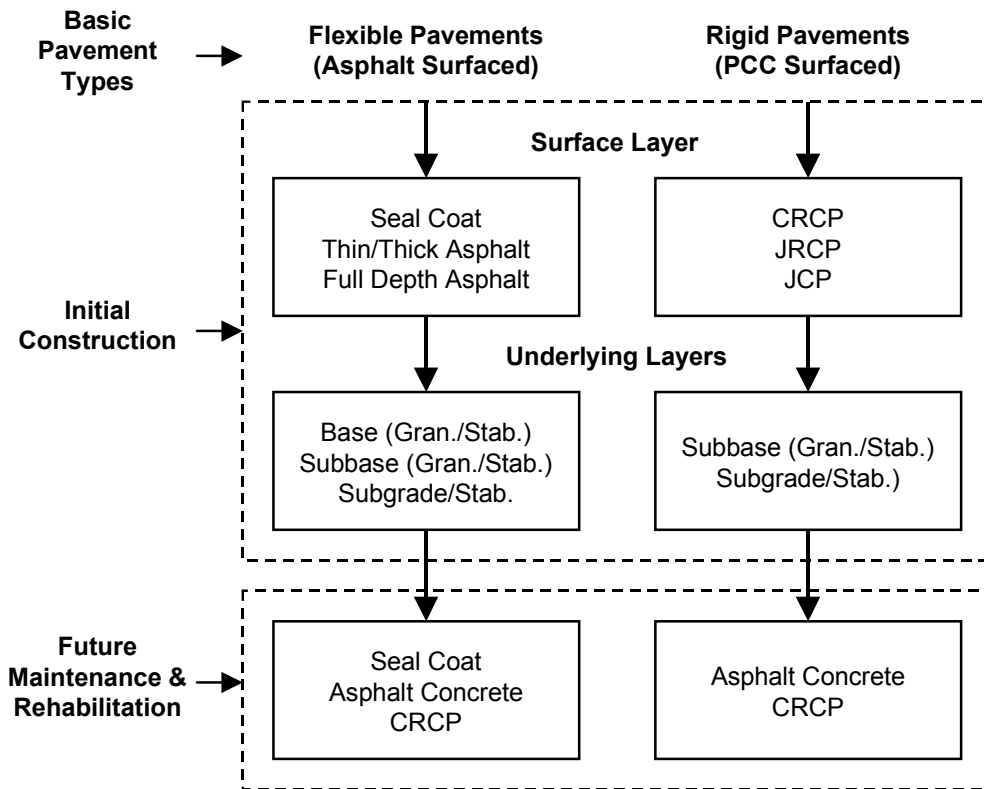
Basic Pavement Types

Flexible Pavements (Asphalt Surfaced)

Rigid Pavements (PCC Surfaced)

Surface Layer

Seal Coat
Thin/Thick Asphalt
Full Depth Asphalt

CRCP
JRCP
JCP

Initial Construction

Underlying Layers

Base (Gran./Stab.)
Subbase (Gran./Stab.)
Subgrade/Stab.

Subbase (Gran./Stab.)
Subgrade/Stab.)

Future Maintenance & Rehabilitation

Seal Coat
Asphalt Concrete
CRCP

Asphalt Concrete
CRCP